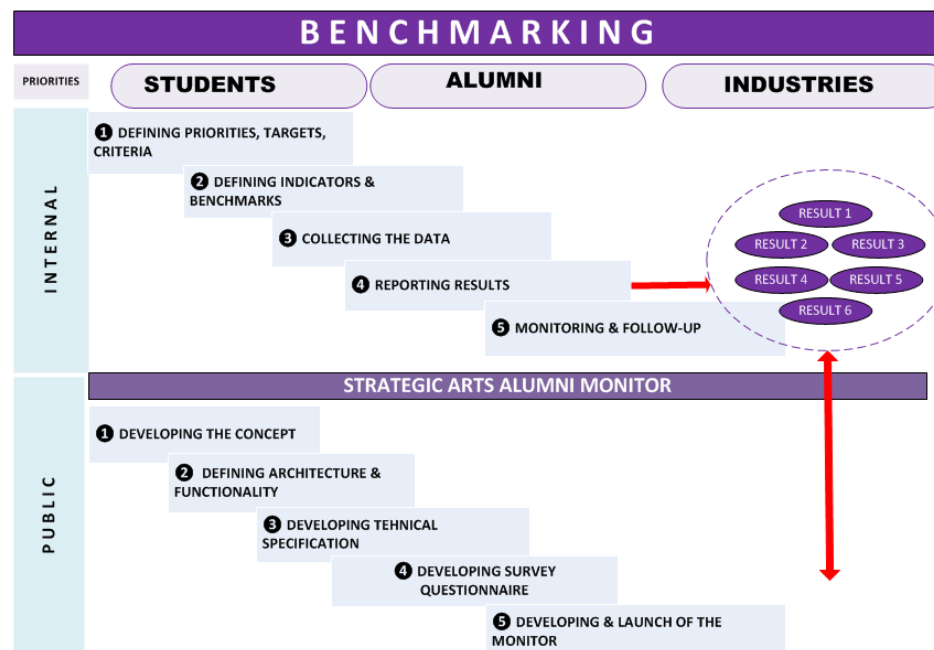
BENCHMARKING

PRIORITIES

STUDENTS

ALUMNI

INDUSTRIES

INTERNAL

❶ DEFINING PRIORITIES, TARGETS, CRITERIA

❷ DEFINING INDICATORS & BENCHMARKS

❸ COLLECTING THE DATA

❹ REPORTING RESULTS

❺ MONITORING & FOLLOW-UP

RESULT 1

RESULT 2

RESULT 3

RESULT 4

RESULT 5

RESULT 6

STRATEGIC ARTS ALUMNI MONITOR

PUBLIC

❶ DEVELOPING THE CONCEPT

❷ DEFINING ARCHITECTURE & FUNCTIONALITY

❸ DEVELOPING TEHNICAL SPECIFICATION

❹ DEVELOPING SURVEY QUESTIONNAIRE

❺ DEVELOPING & LAUNCH OF THE MONITOR